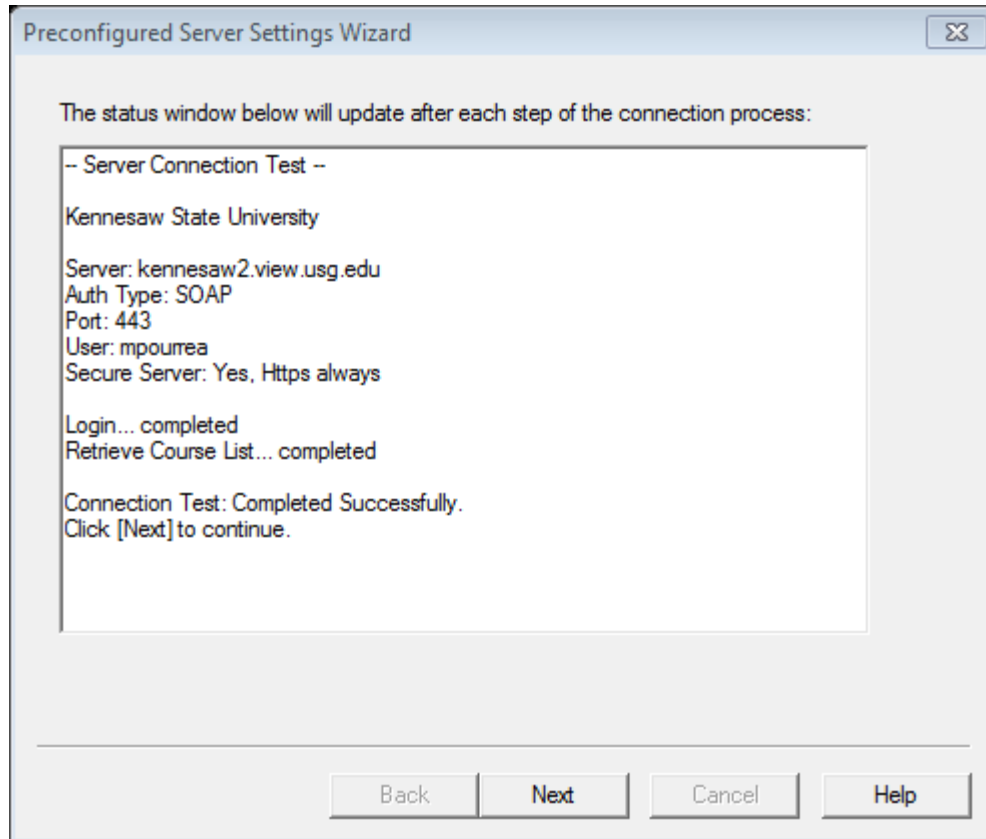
Preconfigured Server Settings Wizard

The status window below will update after each step of the connection process:

-- Server Connection Test --

Kennesaw State University

Server: kennesaw2.view.usg.edu
Auth Type: SOAP
Port: 443
User: mpourrea
Secure Server: Yes, Https always

Login... completed
Retrieve Course List... completed

Connection Test: Completed Successfully.
Click [Next] to continue.

Back
Next
Cancel
Help